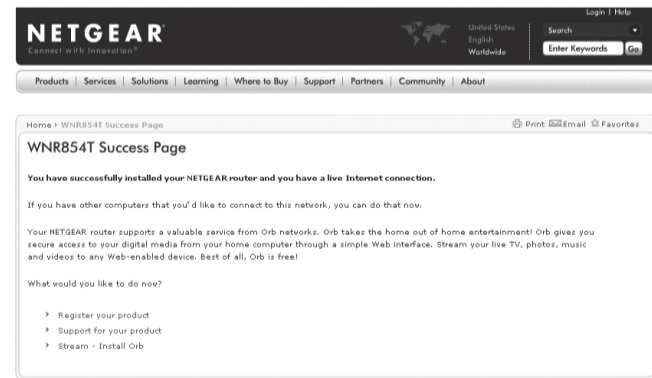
Login | Help

NETGEAR
Connect with Innovation™

United States
English
Worldwide

Search
Enter Keywords
Go

Products | Services | Solutions | Learning | Where to Buy | Support | Partners | Community | About

Home › WNR854T Success Page

Print Email Favorites

WNR854T Success Page

You have successfully installed your NETGEAR router and you have a live Internet connection.

If you have other computers that you'd like to connect to this network, you can do that now.

Your NETGEAR router supports a valuable service from Orb networks. Orb takes the home out of home entertainment! Orb gives you secure access to your digital media from your home computer through a simple Web interface. Stream your live TV, photos, music and videos to any Web-enabled device. Best of all, Orb is free!

What would you like to do now?

› Register your product
› Support for your product
› Stream - Install Orb